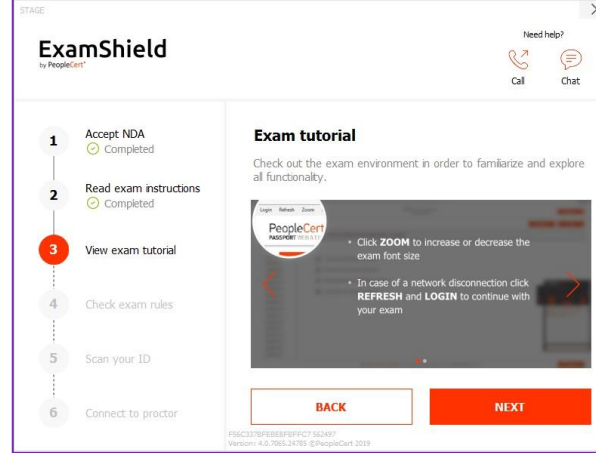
STAGE

ExamShield
by PeopleCert

Need help?
Call Chat

1 Accept NDA
Completed

2 Read exam instructions
Completed

3 View exam tutorial

4 Check exam rules

5 Scan your ID

6 Connect to proctor

Exam tutorial

Check out the exam environment in order to familiarize and explore all functionality.

Login Refresh Zoom
PeopleCert
PASSPORT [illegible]

• Click **ZOOM** to increase or decrease the exam font size

• In case of a network disconnection click **REFRESH** and **LOGIN** to continue with your exam

BACK

NEXT

F56C337BFEBE8FBFFC7 562497
Version: 4.0.7865.24785 ©PeopleCert 2019